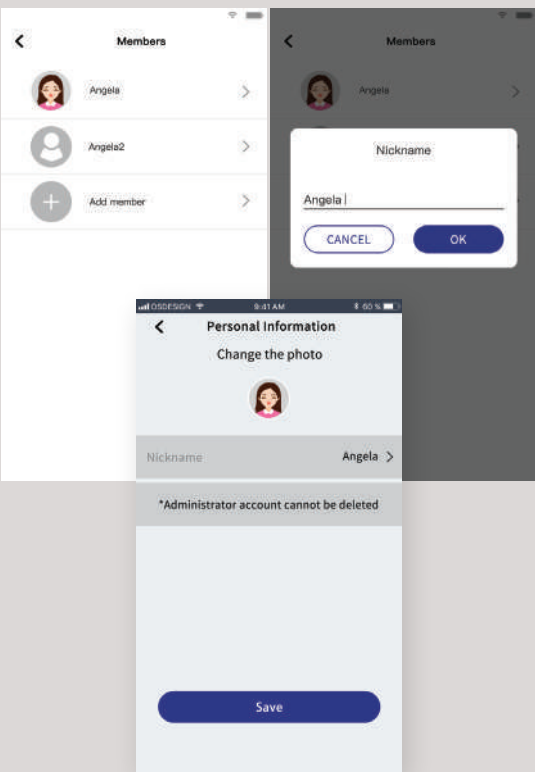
Members

Angela

Angela2

Add member

Members

Angela

Nickname

Angela

CANCEL

OK

OSDESIGN 9:41 AM 60 %

Personal Information

Change the photo

Nickname Angela

*Administrator account cannot be deleted

Save